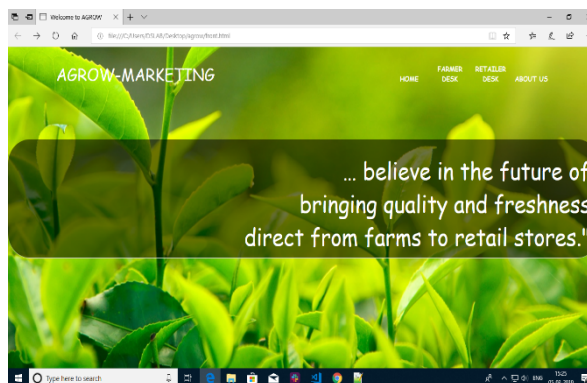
Welcome to AGROW
file:///C:/Users/DELL/Desktop/agrow/home.html

AGROW-MARKETING

HOME
FARMER DESK
RETAILER DESK
ABOUT US

... believe in the future of bringing quality and freshness direct from farms to retail stores."

Type here to search
ENG
15:25
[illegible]